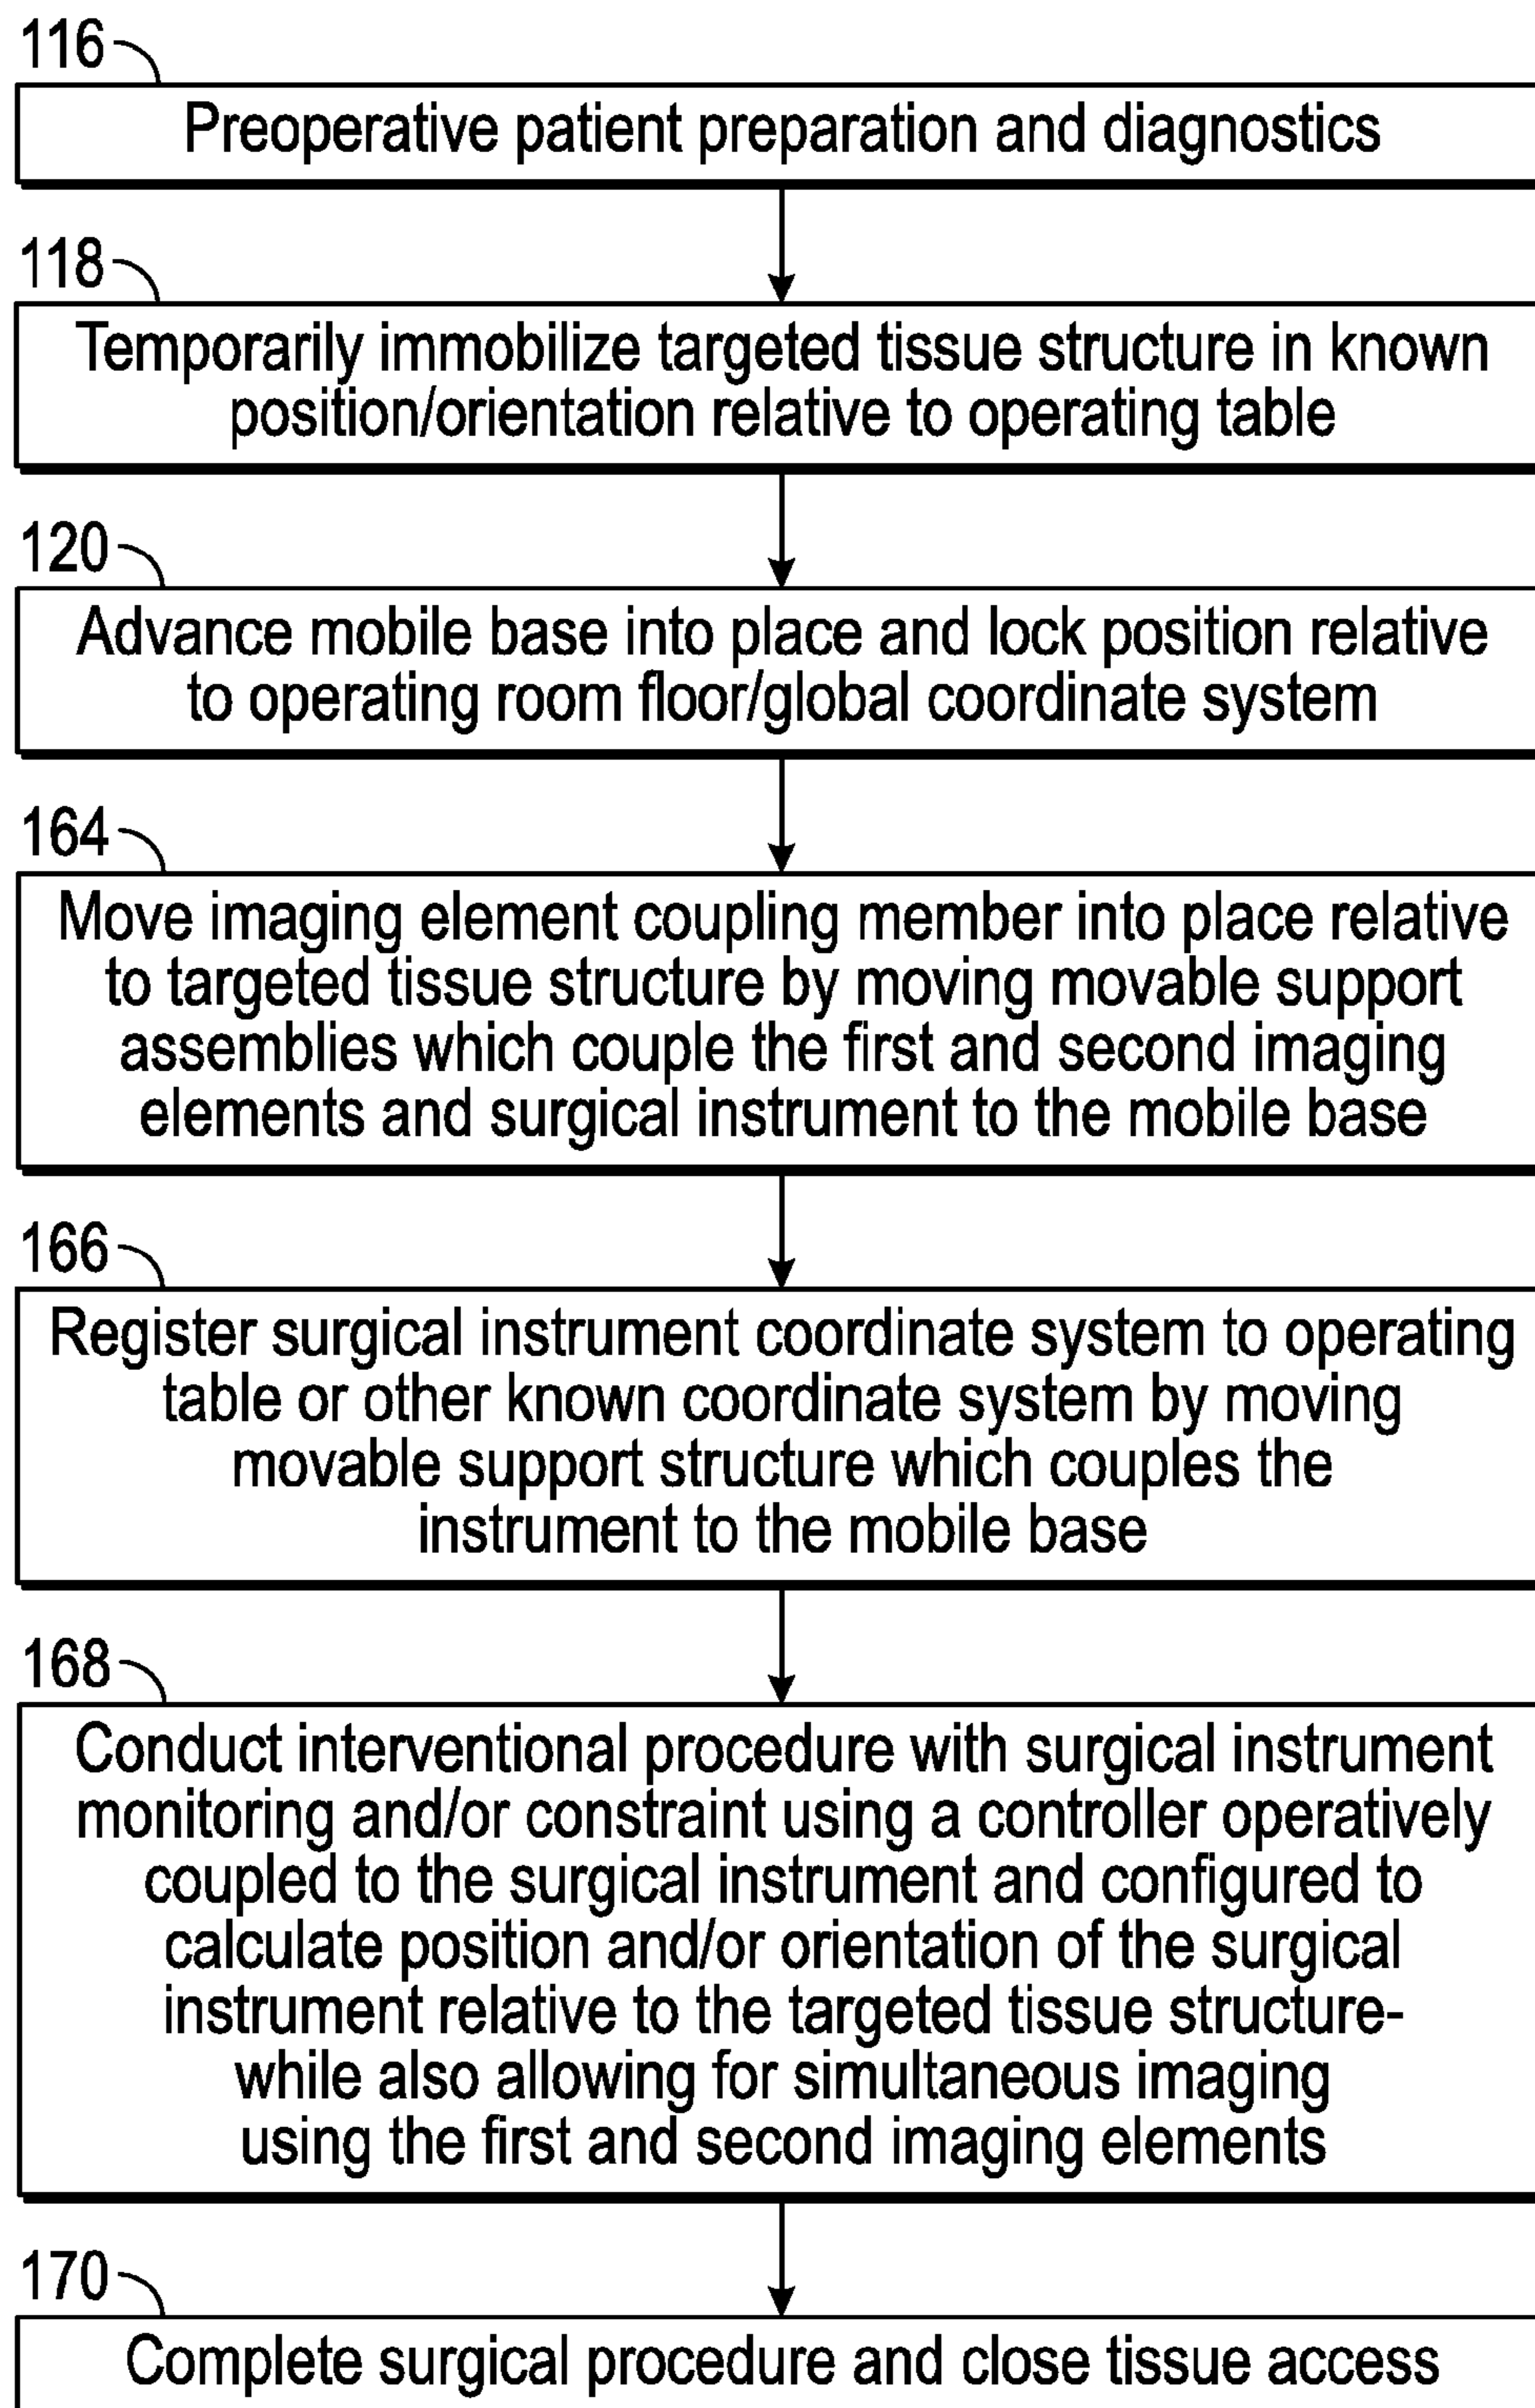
116

Preoperative patient preparation and diagnostics

118

Temporarily immobilize targeted tissue structure in known position/orientation relative to operating table

120

Advance mobile base into place and lock position relative to operating room floor/global coordinate system

164

Move imaging element coupling member into place relative to targeted tissue structure by moving movable support assemblies which couple the first and second imaging elements and surgical instrument to the mobile base

166

Register surgical instrument coordinate system to operating table or other known coordinate system by moving movable support structure which couples the instrument to the mobile base

168

Conduct interventional procedure with surgical instrument monitoring and/or constraint using a controller operatively coupled to the surgical instrument and configured to calculate position and/or orientation of the surgical instrument relative to the targeted tissue structure-while also allowing for simultaneous imaging using the first and second imaging elements

170

Complete surgical procedure and close tissue access